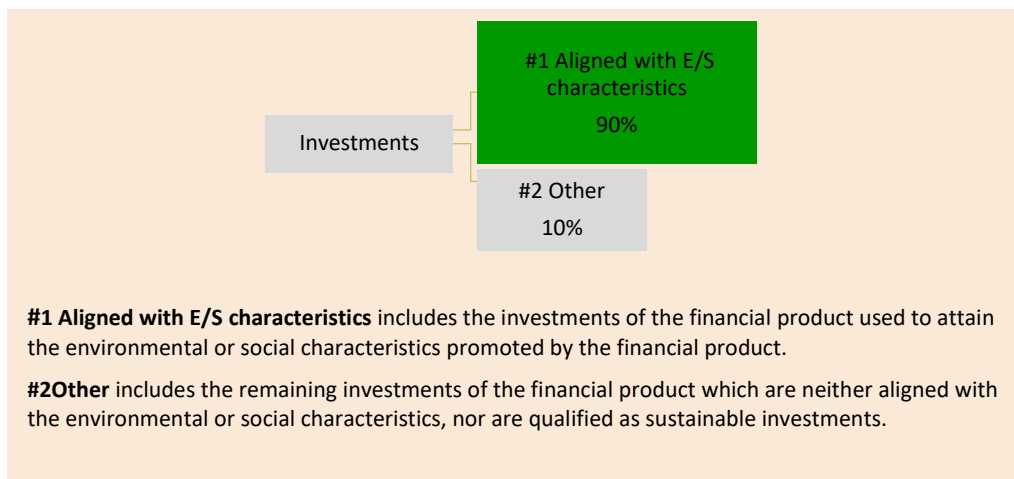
Investments

#1 Aligned with E/S characteristics

90%

#2 Other

10%

**#1 Aligned with E/S characteristics** includes the investments of the financial product used to attain the environmental or social characteristics promoted by the financial product.

**#2Other** includes the remaining investments of the financial product which are neither aligned with the environmental or social characteristics, nor are qualified as sustainable investments.